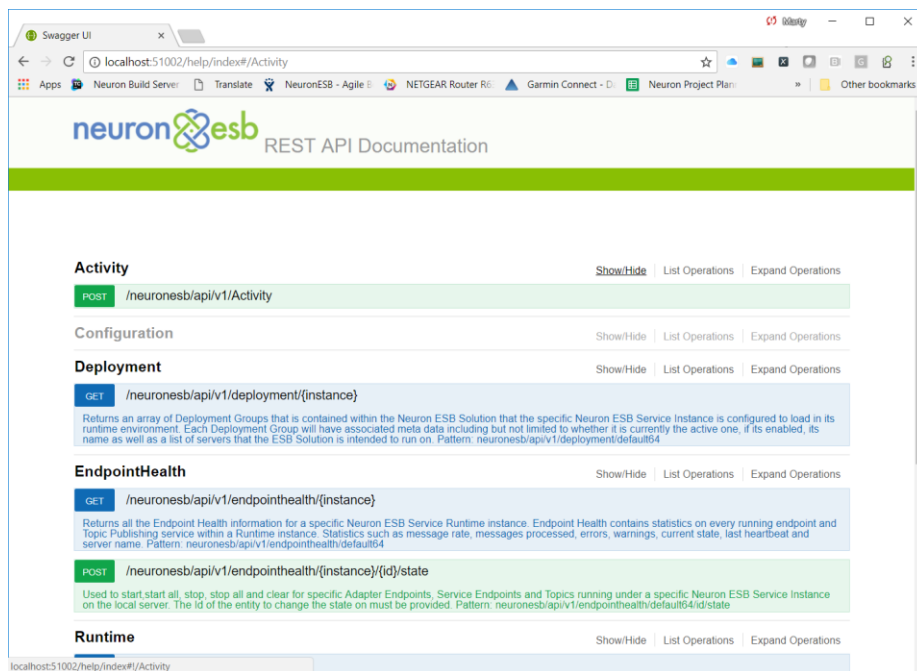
Swagger UI ×

Marty

localhost:51002/help/index#/Activity

Apps Neuron Build Server Translate NeuronESB - Agile B NETGEAR Router R6 Garmin Connect - D Neuron Project Plan » Other bookmarks

neuron esb REST API Documentation

Activity
Show/Hide | List Operations | Expand Operations

POST /neuronesb/api/v1/Activity

Configuration
Show/Hide | List Operations | Expand Operations

Deployment
Show/Hide | List Operations | Expand Operations

GET /neuronesb/api/v1/deployment/{instance}

Returns an array of Deployment Groups that is contained within the Neuron ESB Solution that the specific Neuron ESB Service Instance is configured to load in its runtime environment. Each Deployment Group will have associated meta data including but not limited to whether it is currently the active one, if its enabled, its name as well as a list of servers that the ESB Solution is intended to run on. Pattern: neuronesb/api/v1/deployment/default64

EndpointHealth
Show/Hide | List Operations | Expand Operations

GET /neuronesb/api/v1/endpointhealth/{instance}

Returns all the Endpoint Health information for a specific Neuron ESB Service Runtime instance. Endpoint Health contains statistics on every running endpoint and Topic Publishing service within a Runtime instance. Statistics such as message rate, messages processed, errors, warnings, current state, last heartbeat and server name. Pattern: neuronesb/api/v1/endpointhealth/default64

POST /neuronesb/api/v1/endpointhealth/{instance}/{id}/state

Used to start,start all, stop, stop all and clear for specific Adapter Endpoints, Service Endpoints and Topics running under a specific Neuron ESB Service Instance on the local server. The Id of the entity to change the state on must be provided. Pattern: neuronesb/api/v1/endpointhealth/default64/id/state

Runtime
Show/Hide | List Operations | Expand Operations

localhost:51002/help/index#!/Activity